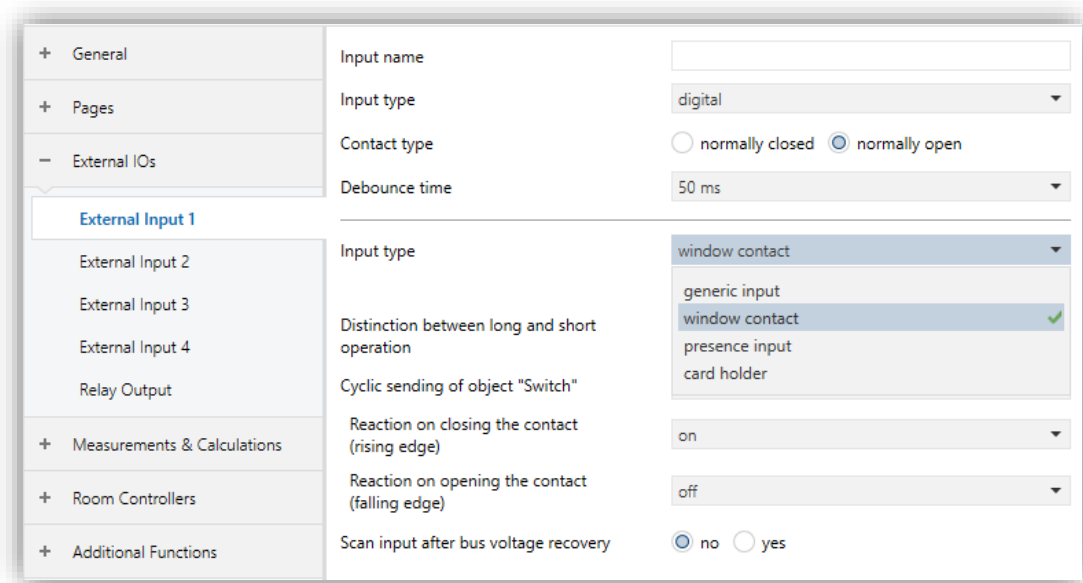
+ General

+ Pages

− External IOs

External Input 1

External Input 2

External Input 3

External Input 4

Relay Output

+ Measurements & Calculations

+ Room Controllers

+ Additional Functions

Input name

Input type digital

Contact type normally closed normally open

Debounce time 50 ms

Input type window contact

generic input

window contact

presence input

card holder

Distinction between long and short operation

Cyclic sending of object "Switch"

Reaction on closing the contact (rising edge) on

Reaction on opening the contact (falling edge) off

Scan input after bus voltage recovery no yes